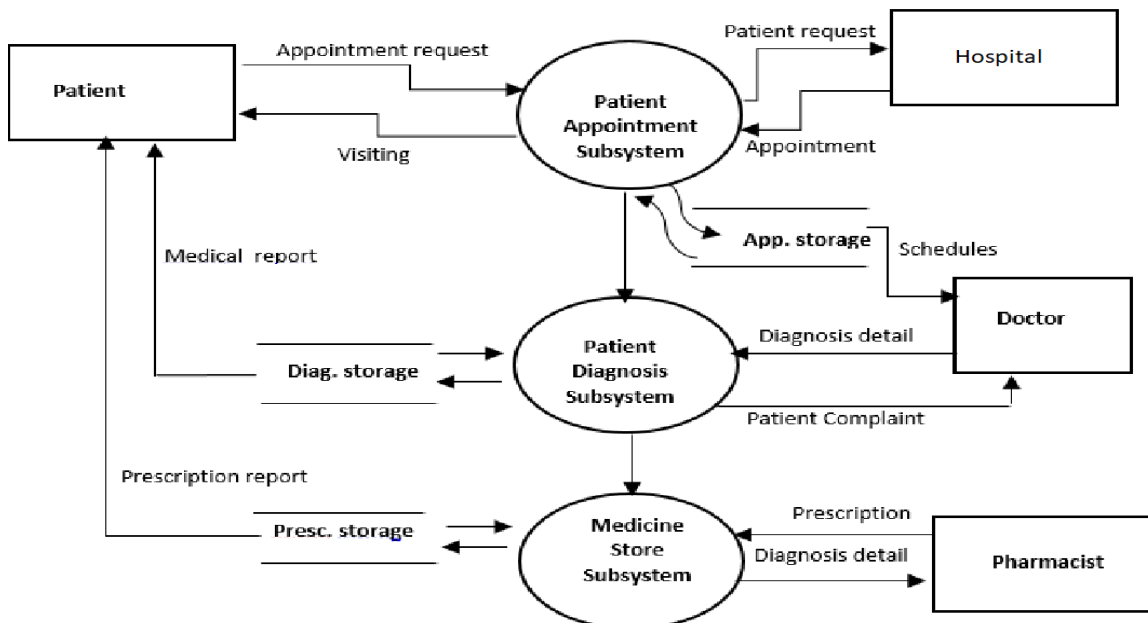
Patient

Appointment request

Visiting

Patient Appointment Subsystem

Patient request

Hospital

Appointment

App. storage

Schedules

Medical report

Doctor

Diagnosis detail

Diag. storage

Patient Diagnosis Subsystem

Patient Complaint

Prescription report

Presc. storage

Medicine Store Subsystem

Prescription

Diagnosis detail

Pharmacist